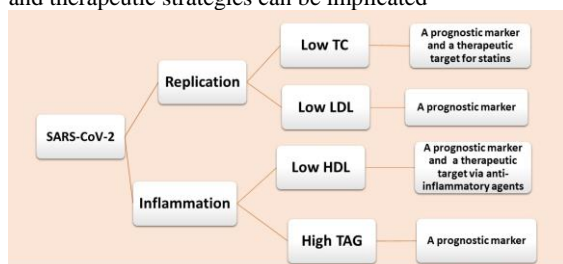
and therapeutic strategies can be implicated

SARS-CoV-2

Replication

Inflammation

Low TC

A prognostic marker and a therapeutic target for statins

Low LDL

A prognostic marker

Low HDL

A prognostic marker and a therapeutic target via anti-inflammatory agents

High TAG

A prognostic marker